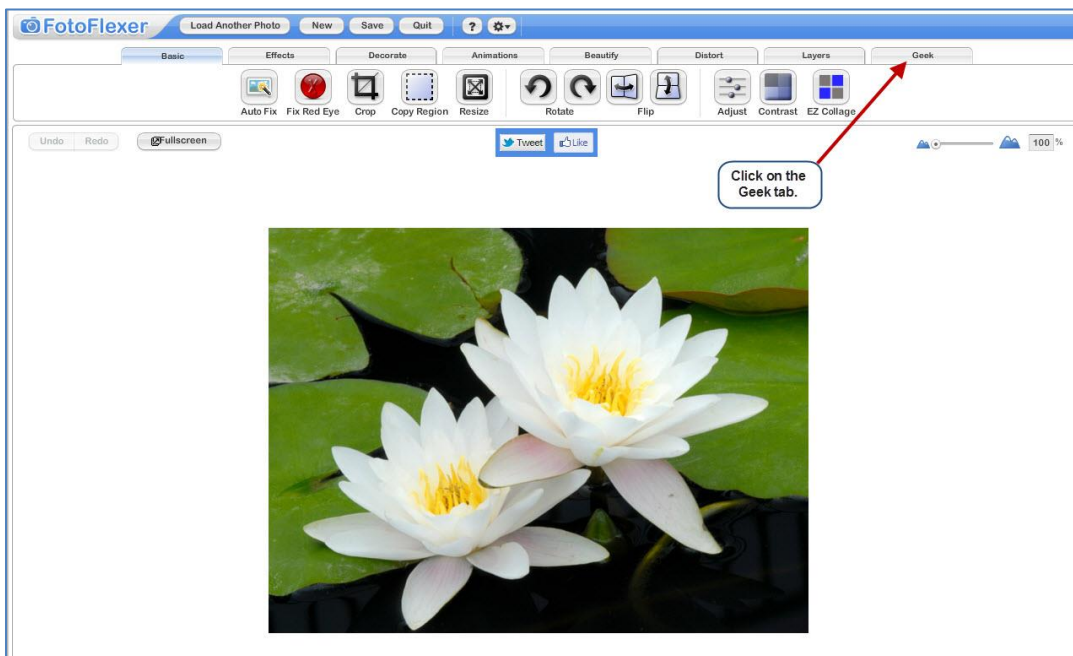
FotoFlexer Load Another Photo New Save Quit ?

Basic Effects Decorate Animations Beautify Distort Layers Geek

Auto Fix Fix Red Eye Crop Copy Region Resize Rotate Flip Adjust Contrast EZ Collage

Undo Redo Fullscreen

Tweet Like

100 %

Click on the Geek tab.